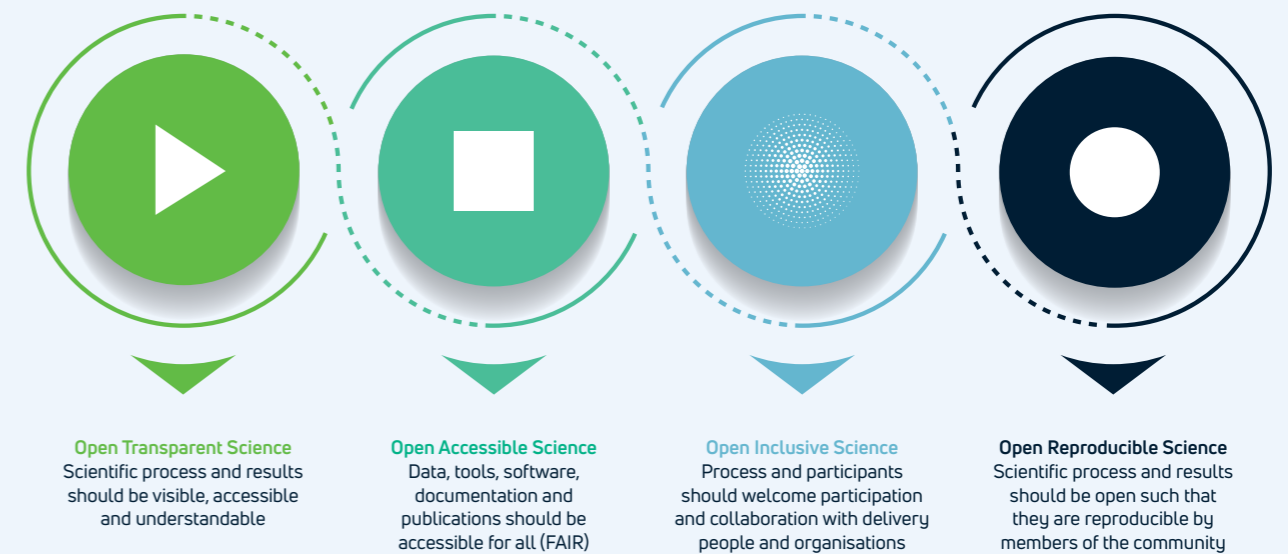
Open Transparent Science
Scientific process and results should be visible, accessible and understandable

Open Accessible Science
Data, tools, software, documentation and publications should be accessible for all (FAIR)

Open Inclusive Science
Process and participants should welcome participation and collaboration with delivery people and organisations

Open Reproducible Science
Scientific process and results should be open such that they are reproducible by members of the community